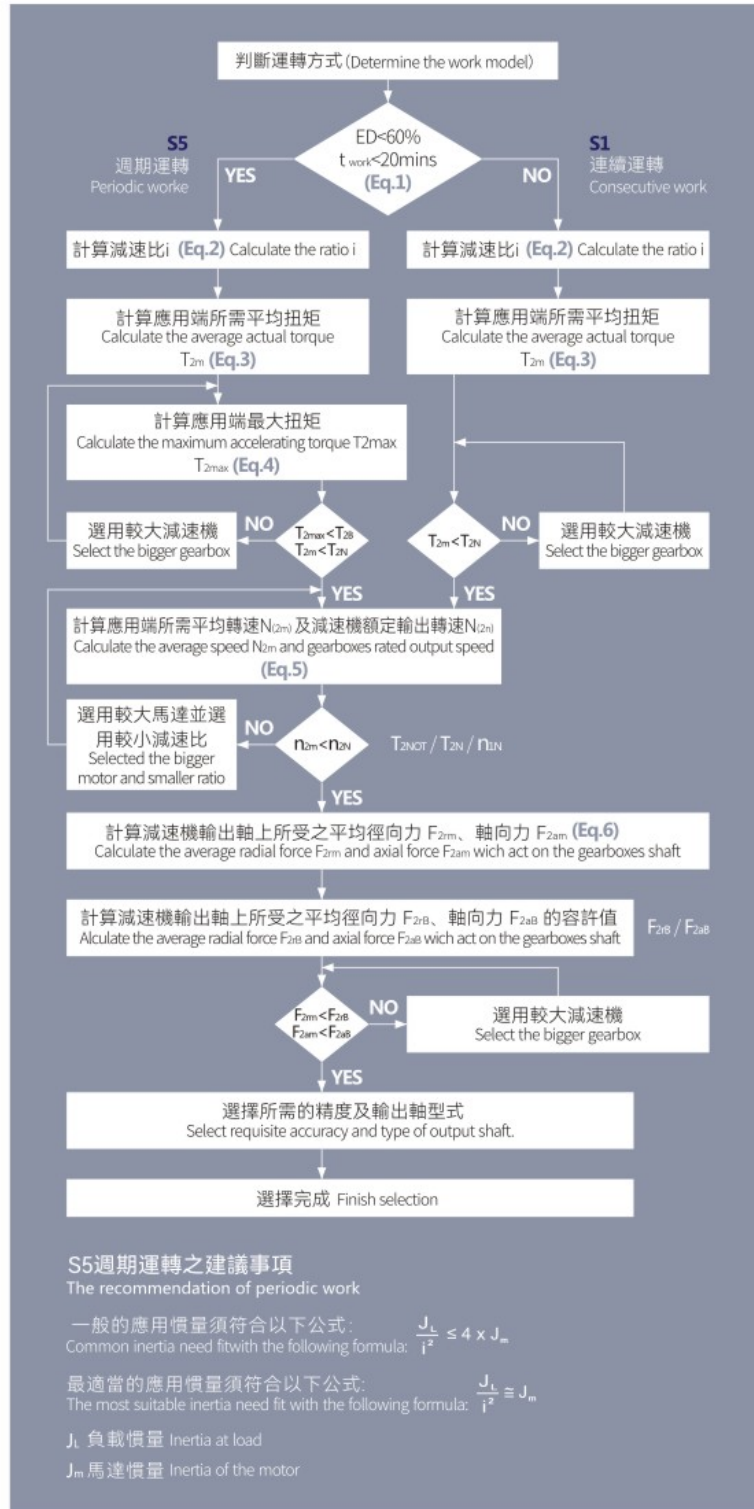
判斷運轉方式 (Determine the work model)

ED<60%
$t_{work}$<20mins
(Eq.1)

S5
週期運轉
Periodic worke

YES

S1
連續運轉
Consecutive work

NO

計算減速比i (Eq.2) Calculate the ratio i

計算減速比i (Eq.2) Calculate the ratio i

計算應用端所需平均扭矩
Calculate the average actual torque
$T_{2m}$ (Eq.3)

計算應用端所需平均扭矩
Calculate the average actual torque
$T_{2m}$ (Eq.3)

計算應用端最大扭矩
Calculate the maximum accelerating torque T2max
$T_{2max}$ (Eq.4)

選用較大減速機
Select the bigger gearbox

NO

$T_{2max}<T_{2B}$
$T_{2m}<T_{2N}$

$T_{2m}<T_{2N}$

NO

選用較大減速機
Select the bigger gearbox

YES

YES

計算應用端所需平均轉速$N_{(2m)}$及減速機額定輸出轉速$N_{(2n)}$
Calculate the average speed $N_{2m}$ and gearboxes rated output speed
(Eq.5)

選用較大馬達並選用較小減速比
Selected the bigger motor and smaller ratio

NO

$n_{2m}<n_{2N}$

$T_{2NOT}$ / $T_{2N}$ / $n_{1N}$

YES

計算減速機輸出軸上所受之平均徑向力 $F_{2rm}$、軸向力 $F_{2am}$ (Eq.6)
Calculate the average radial force $F_{2rm}$ and axial force $F_{2am}$ wich act on the gearboxes shaft

計算減速機輸出軸上所受之平均徑向力 $F_{2rB}$、軸向力 $F_{2aB}$ 的容許值
Alculate the average radial force $F_{2rB}$ and axial force $F_{2aB}$ wich act on the gearboxes shaft

$F_{2rB}$ / $F_{2aB}$

$F_{2rm}<F_{2rB}$
$F_{2am}<F_{2aB}$

NO

選用較大減速機
Select the bigger gearbox

YES

選擇所需的精度及輸出軸型式
Select requisite accuracy and type of output shaft.

選擇完成 Finish selection

S5週期運轉之建議事項
The recommendation of periodic work

一般的應用慣量須符合以下公式：
Common inertia need fitwith the following formula: $\frac{J_L}{i^2} \leq 4 \times J_m$

最適當的應用慣量須符合以下公式：
The most suitable inertia need fit with the following formula: $\frac{J_L}{i^2} \cong J_m$

$J_L$ 負載慣量 Inertia at load

$J_m$ 馬達慣量 Inertia of the motor